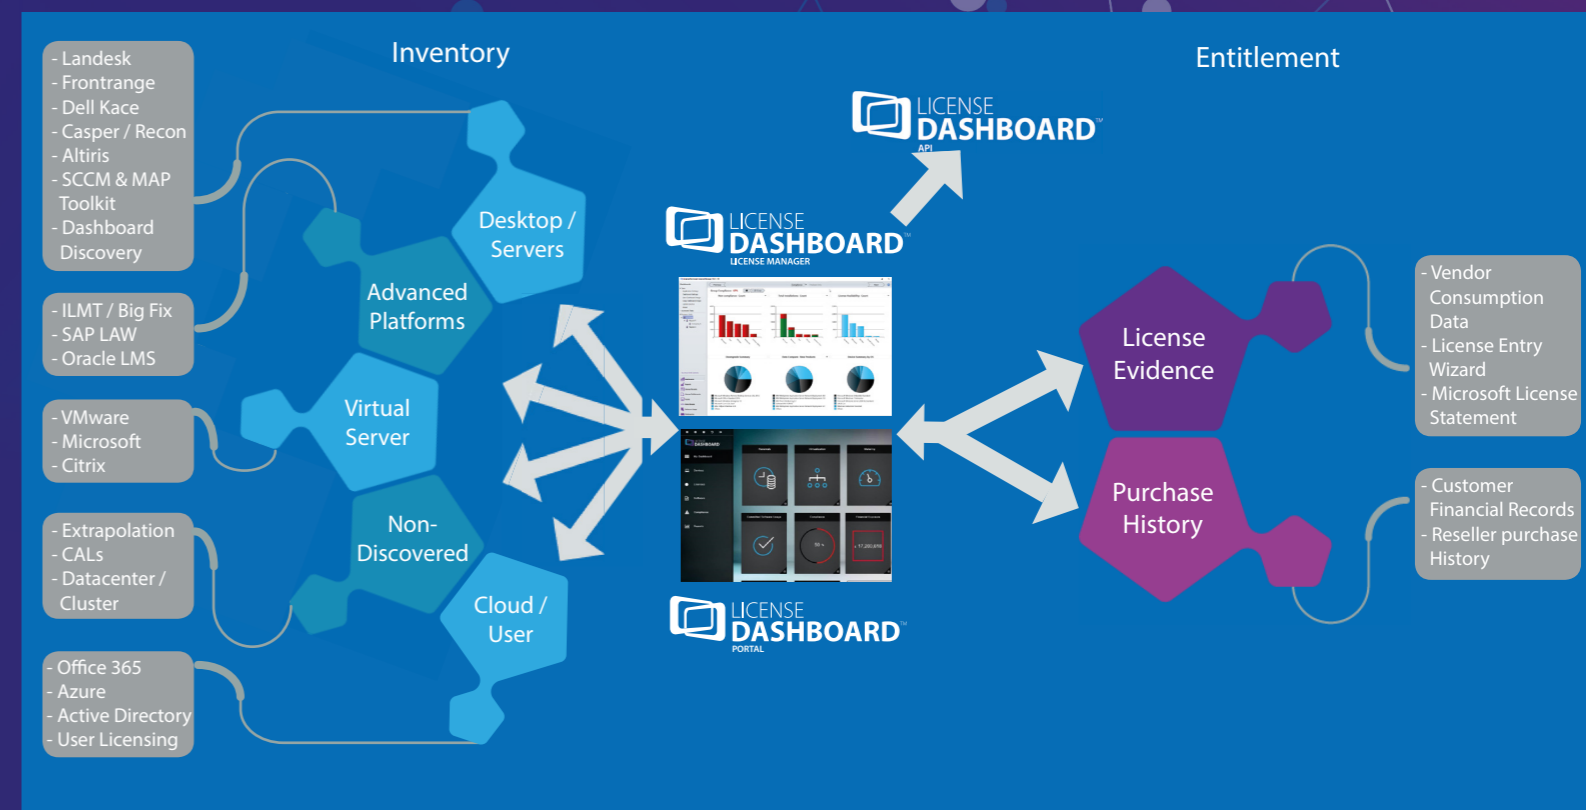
Inventory

Entitlement

- Landesk
- Frontrange
- Dell Kace
- Casper / Recon
- Altiris
- SCCM & MAP Toolkit
- Dashboard Discovery

- ILMT / Big Fix
- SAP LAW
- Oracle LMS

- VMware
- Microsoft
- Citrix

- Extrapolation
- CALs
- Datacenter / Cluster

- Office 365
- Azure
- Active Directory
- User Licensing

Desktop / Servers

Advanced Platforms

Virtual Server

Non-Discovered

Cloud / User

LICENSE DASHBOARD™ API

LICENSE DASHBOARD™ LICENSE MANAGER

LICENSE DASHBOARD™ PORTAL

License Evidence

Purchase History

- Vendor Consumption Data
- License Entry Wizard
- Microsoft License Statement

- Customer Financial Records
- Reseller purchase History